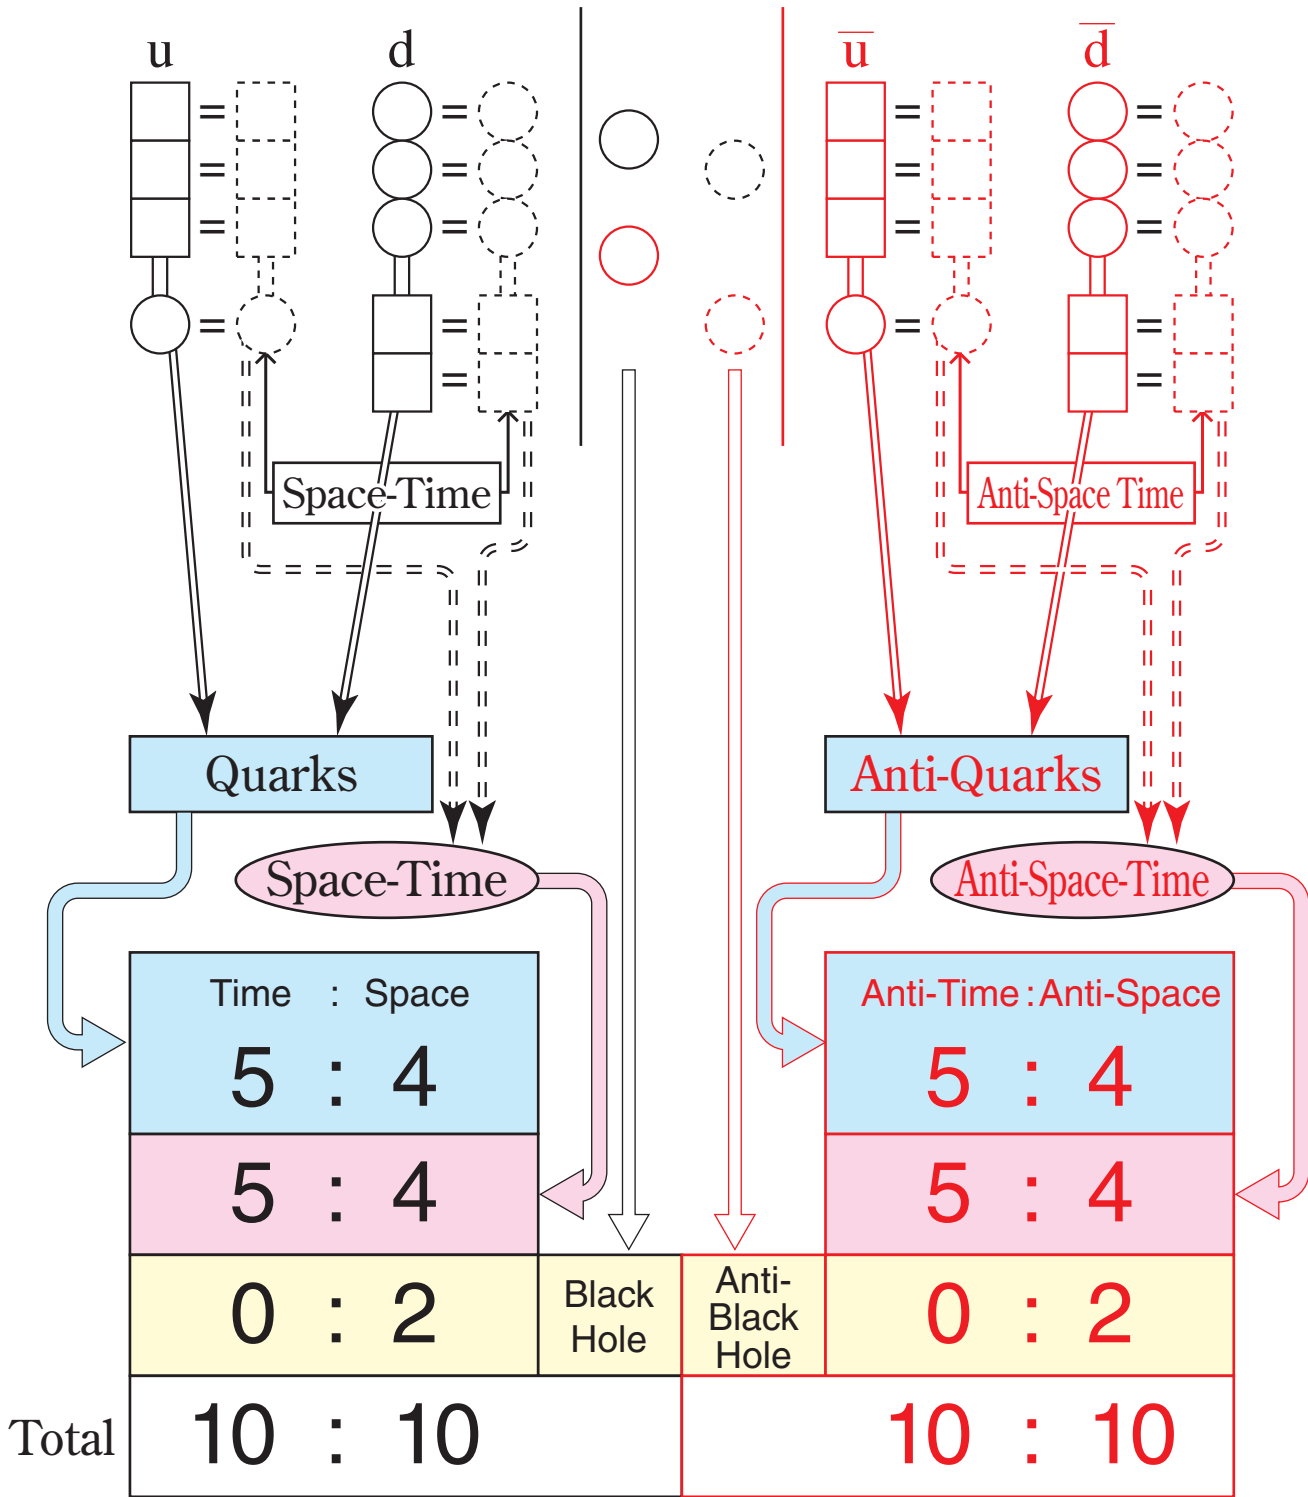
u d $\bar{u}$ $\bar{d}$

= = = = = = = = = = = = = = = = = =

Space-Time

Anti-Space Time

Quarks

Anti-Quarks

Space-Time

Anti-Space-Time

| Time : Space | | | Anti-Time : Anti-Space |
|---|---|---|---|
| 5 : 4 | | | 5 : 4 |
| 5 : 4 | | | 5 : 4 |
| 0 : 2 | Black Hole | Anti-Black Hole | 0 : 2 |
| Total 10 : 10 | | | 10 : 10 |